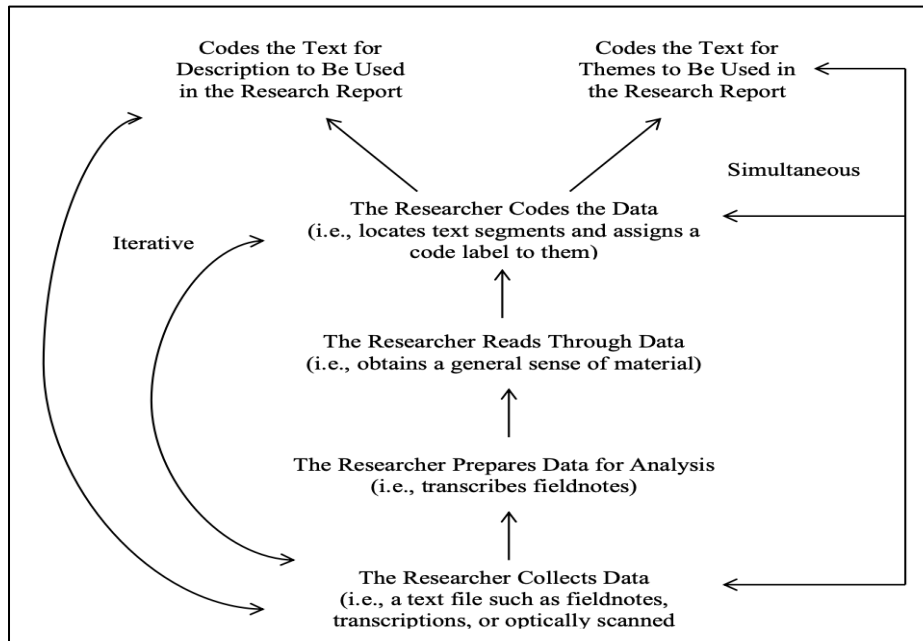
Codes the Text for Description to Be Used in the Research Report

Codes the Text for Themes to Be Used in the Research Report

Simultaneous

Iterative

The Researcher Codes the Data (i.e., locates text segments and assigns a code label to them)

The Researcher Reads Through Data (i.e., obtains a general sense of material)

The Researcher Prepares Data for Analysis (i.e., transcribes fieldnotes)

The Researcher Collects Data (i.e., a text file such as fieldnotes, transcriptions, or optically scanned